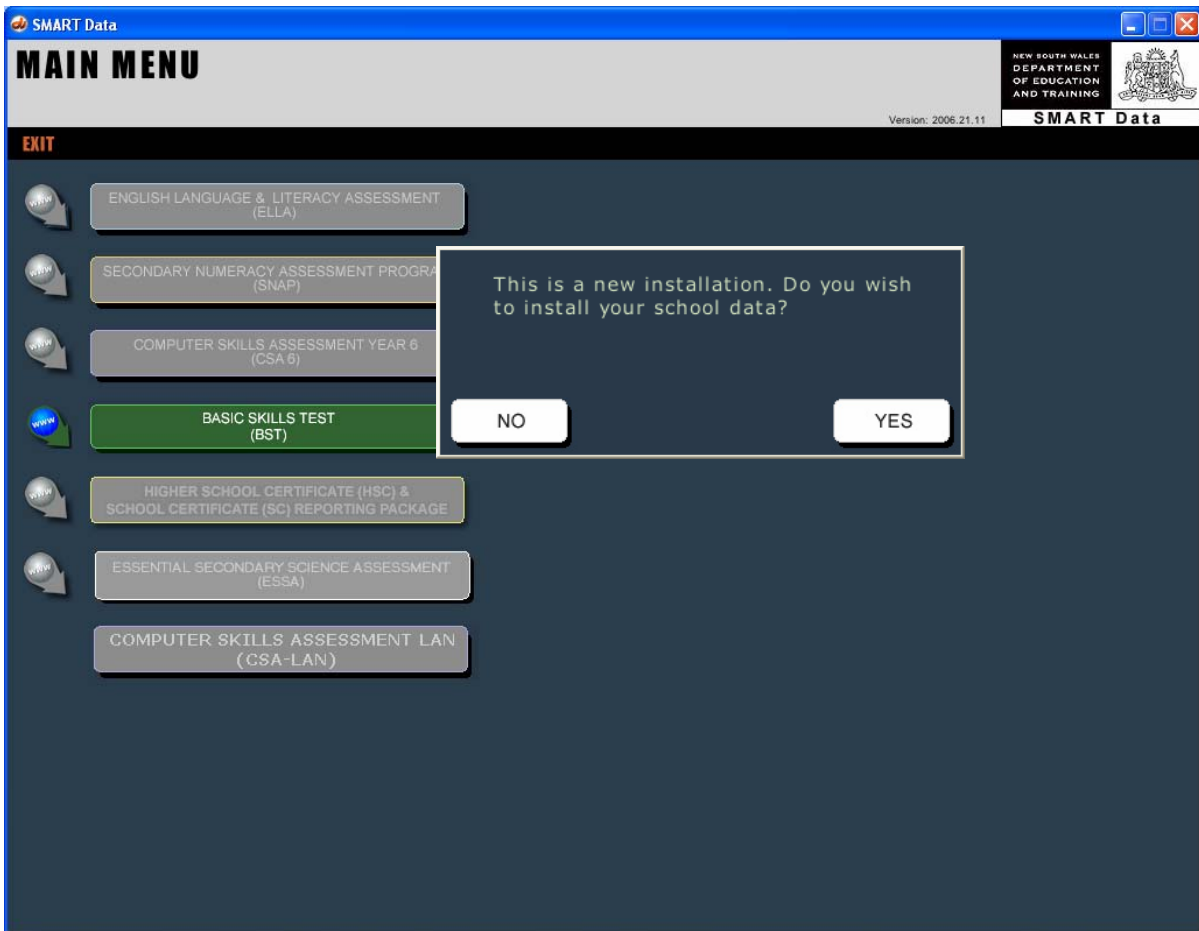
SMART Data

MAIN MENU

NEW SOUTH WALES
DEPARTMENT
OF EDUCATION
AND TRAINING

Version: 2006.21.11

SMART Data

EXIT

www

ENGLISH LANGUAGE & LITERACY ASSESSMENT
(ELLA)

www

SECONDARY NUMERACY ASSESSMENT PROGRA
(SNAP)

www

COMPUTER SKILLS ASSESSMENT YEAR 6
(CSA 6)

www

BASIC SKILLS TEST
(BST)

www

HIGHER SCHOOL CERTIFICATE (HSC) &
SCHOOL CERTIFICATE (SC) REPORTING PACKAGE

www

ESSENTIAL SECONDARY SCIENCE ASSESSMENT
(ESSA)

COMPUTER SKILLS ASSESSMENT LAN
(CSA-LAN)

This is a new installation. Do you wish to install your school data?

NO

YES